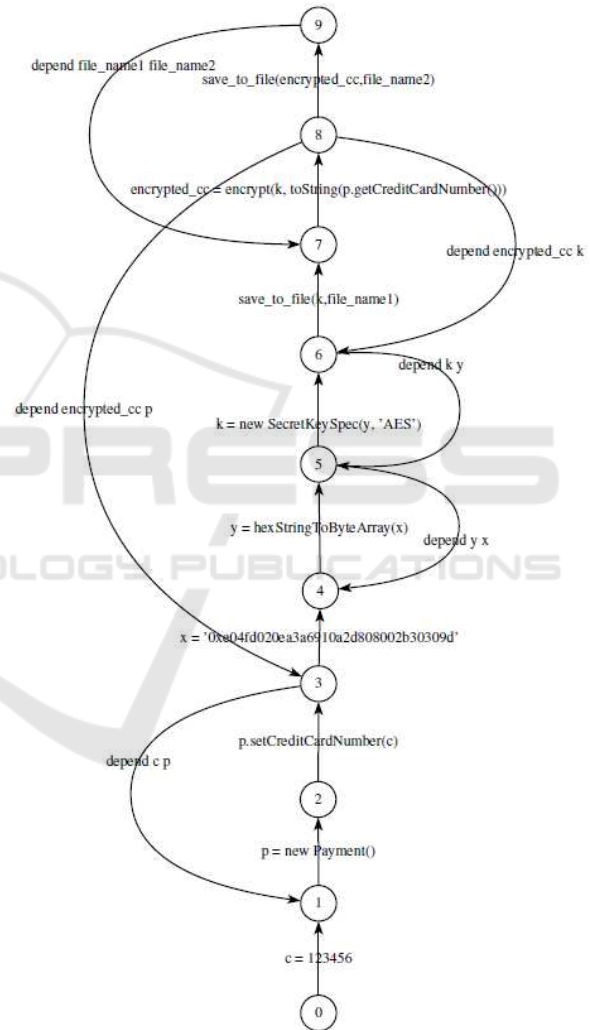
9

depend file_name1 file_name2

save_to_file(encrypted_cc,file_name2)

8

encrypted_cc = encrypt(k, toString(p.getCreditCardNumber()))

7

depend encrypted_cc k

save_to_file(k,file_name1)

6

depend k y

depend encrypted_cc p

k = new SecretKeySpec(y, 'AES')

5

y = hexStringToByteArray(x)

depend y x

4

x = '0xe04fd020ea3a6910a2d808002b30309d'

3

p.setCreditCardNumber(c)

depend c p

2

p = new Payment()

1

c = 123456

0

PRESS

OLOGY PUBLICATIONS